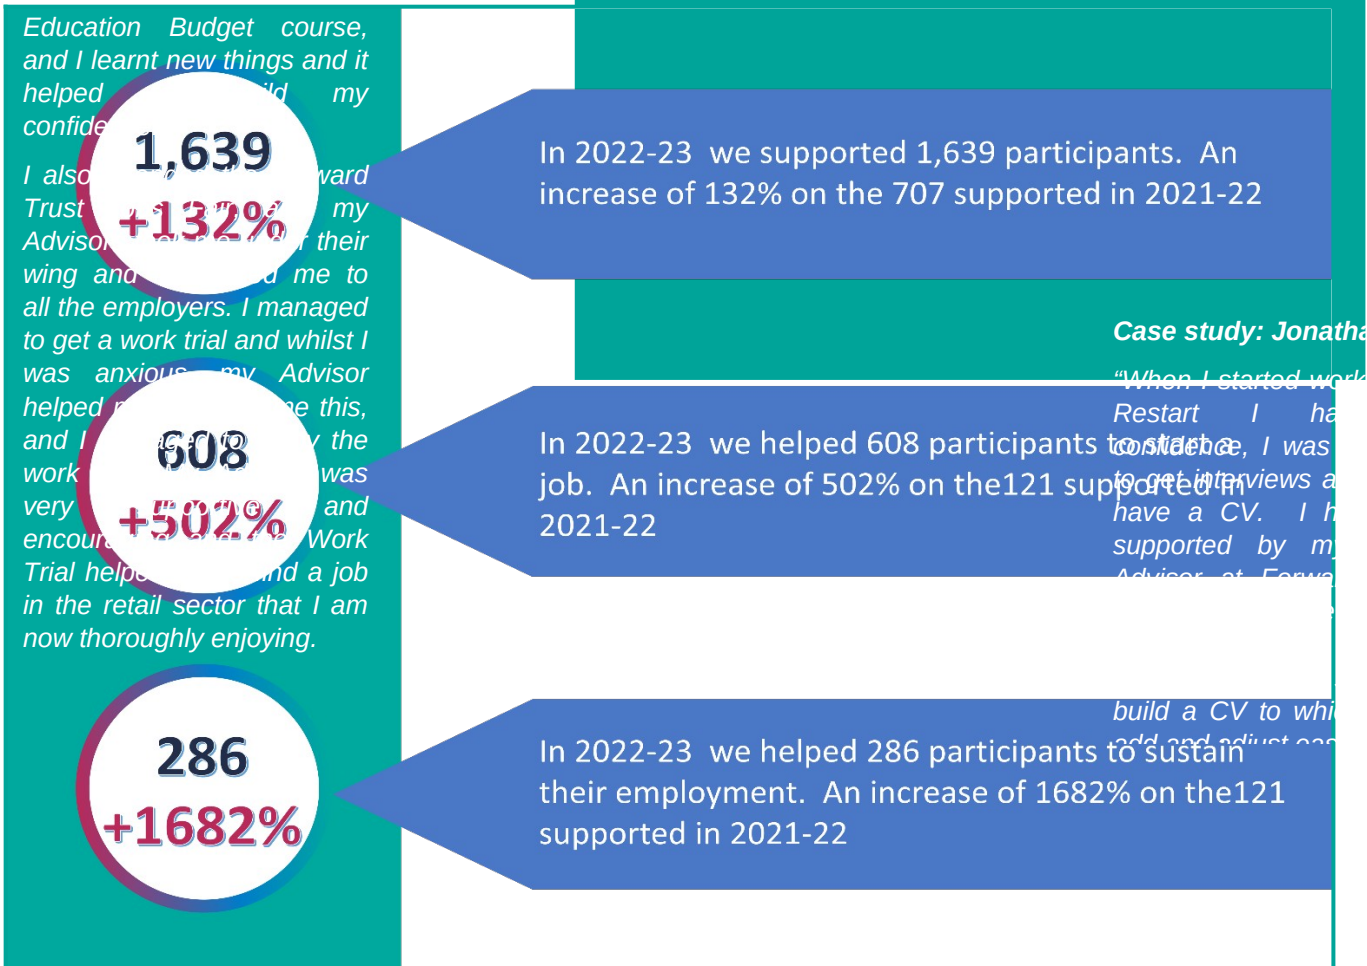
Education Budget course, and I learnt new things and it helped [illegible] my confide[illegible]

I also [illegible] ward Trust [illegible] my Advisor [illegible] their wing and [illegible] me to all the employers. I managed to get a work trial and whilst I was anxious, my Advisor helped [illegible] this, and I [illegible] the work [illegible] was very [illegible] and encour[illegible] Work Trial help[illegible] a job in the retail sector that I am now thoroughly enjoying.

1,639
+132%

In 2022-23 we supported 1,639 participants. An increase of 132% on the 707 supported in 2021-22

Case study: Jonatha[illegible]

"When I started work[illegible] Restart I ha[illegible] confidence, I was to get interviews a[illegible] have a CV. I h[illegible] supported by my Advisor at Forwa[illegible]

608
+502%

In 2022-23 we helped 608 participants to start a job. An increase of 502% on the121 supported in 2021-22

build a CV to whi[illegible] add and adjust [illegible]

286
+1682%

In 2022-23 we helped 286 participants to sustain their employment. An increase of 1682% on the121 supported in 2021-22